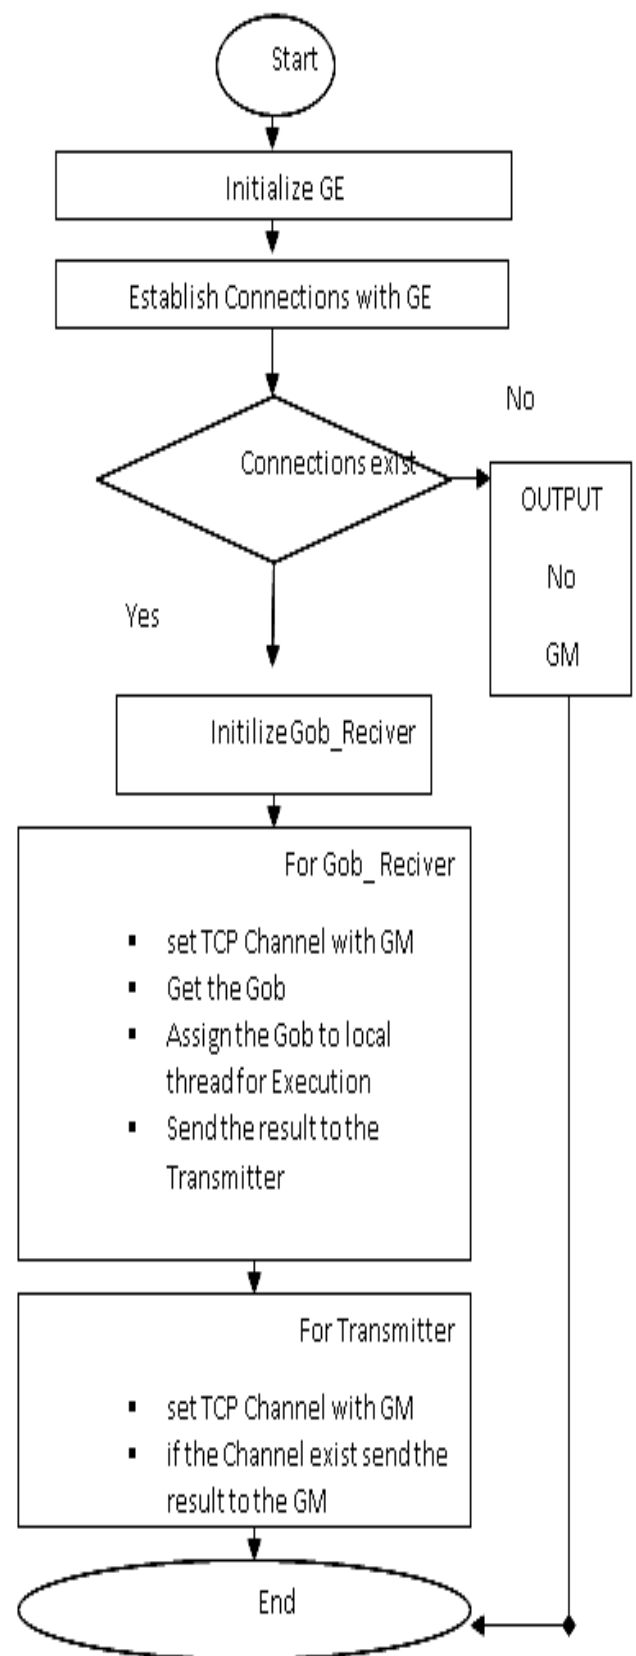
Start

Initialize GE

Establish Connections with GE

No

Connections exist

OUTPUT

No

GM

Yes

Initilize Gob_Reciver

For Gob_ Reciver

- set TCP Channel with GM
- Get the Gob
- Assign the Gob to local thread for Execution
- Send the result to the Transmitter

For Transmitter

- set TCP Channel with GM
- if the Channel exist send the result to the GM

End